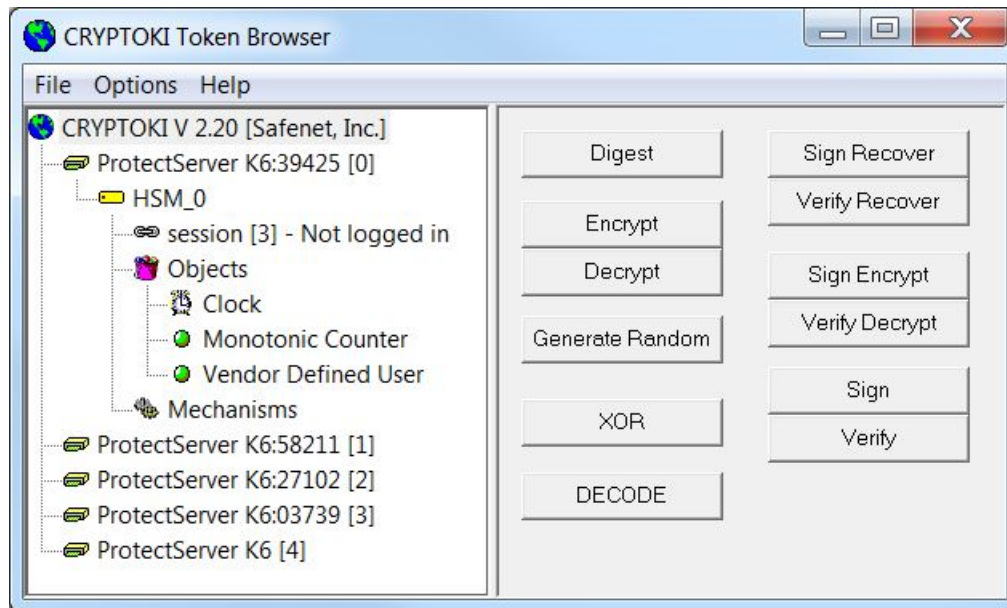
CRYPTOKI Token Browser

File Options Help

CRYPTOKI V 2.20 [Safenet, Inc.]
ProtectServer K6:39425 [0]
HSM_0
session [3] - Not logged in
Objects
Clock
Monotonic Counter
Vendor Defined User
Mechanisms
ProtectServer K6:58211 [1]
ProtectServer K6:27102 [2]
ProtectServer K6:03739 [3]
ProtectServer K6 [4]

Digest
Encrypt
Decrypt
Generate Random
XOR
DECODE

Sign Recover
Verify Recover
Sign Encrypt
Verify Decrypt
Sign
Verify